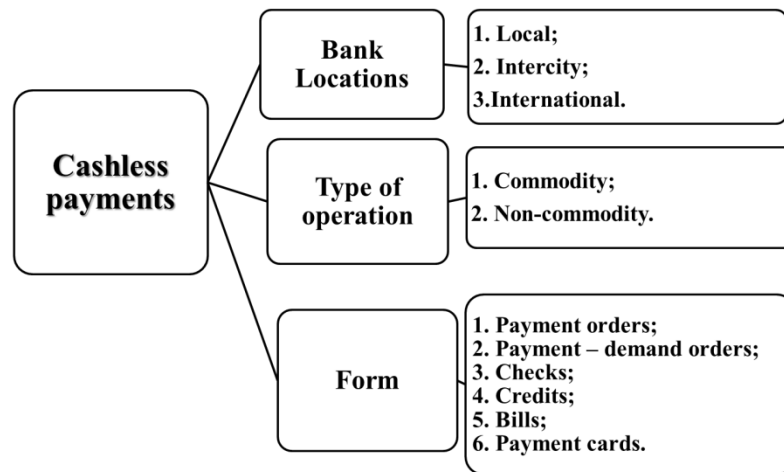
Cashless payments

Bank Locations

1. Local;
2. Intercity;
3.International.

Type of operation

1. Commodity;
2. Non-commodity.

Form

1. Payment orders;
2. Payment – demand orders;
3. Checks;
4. Credits;
5. Bills;
6. Payment cards.